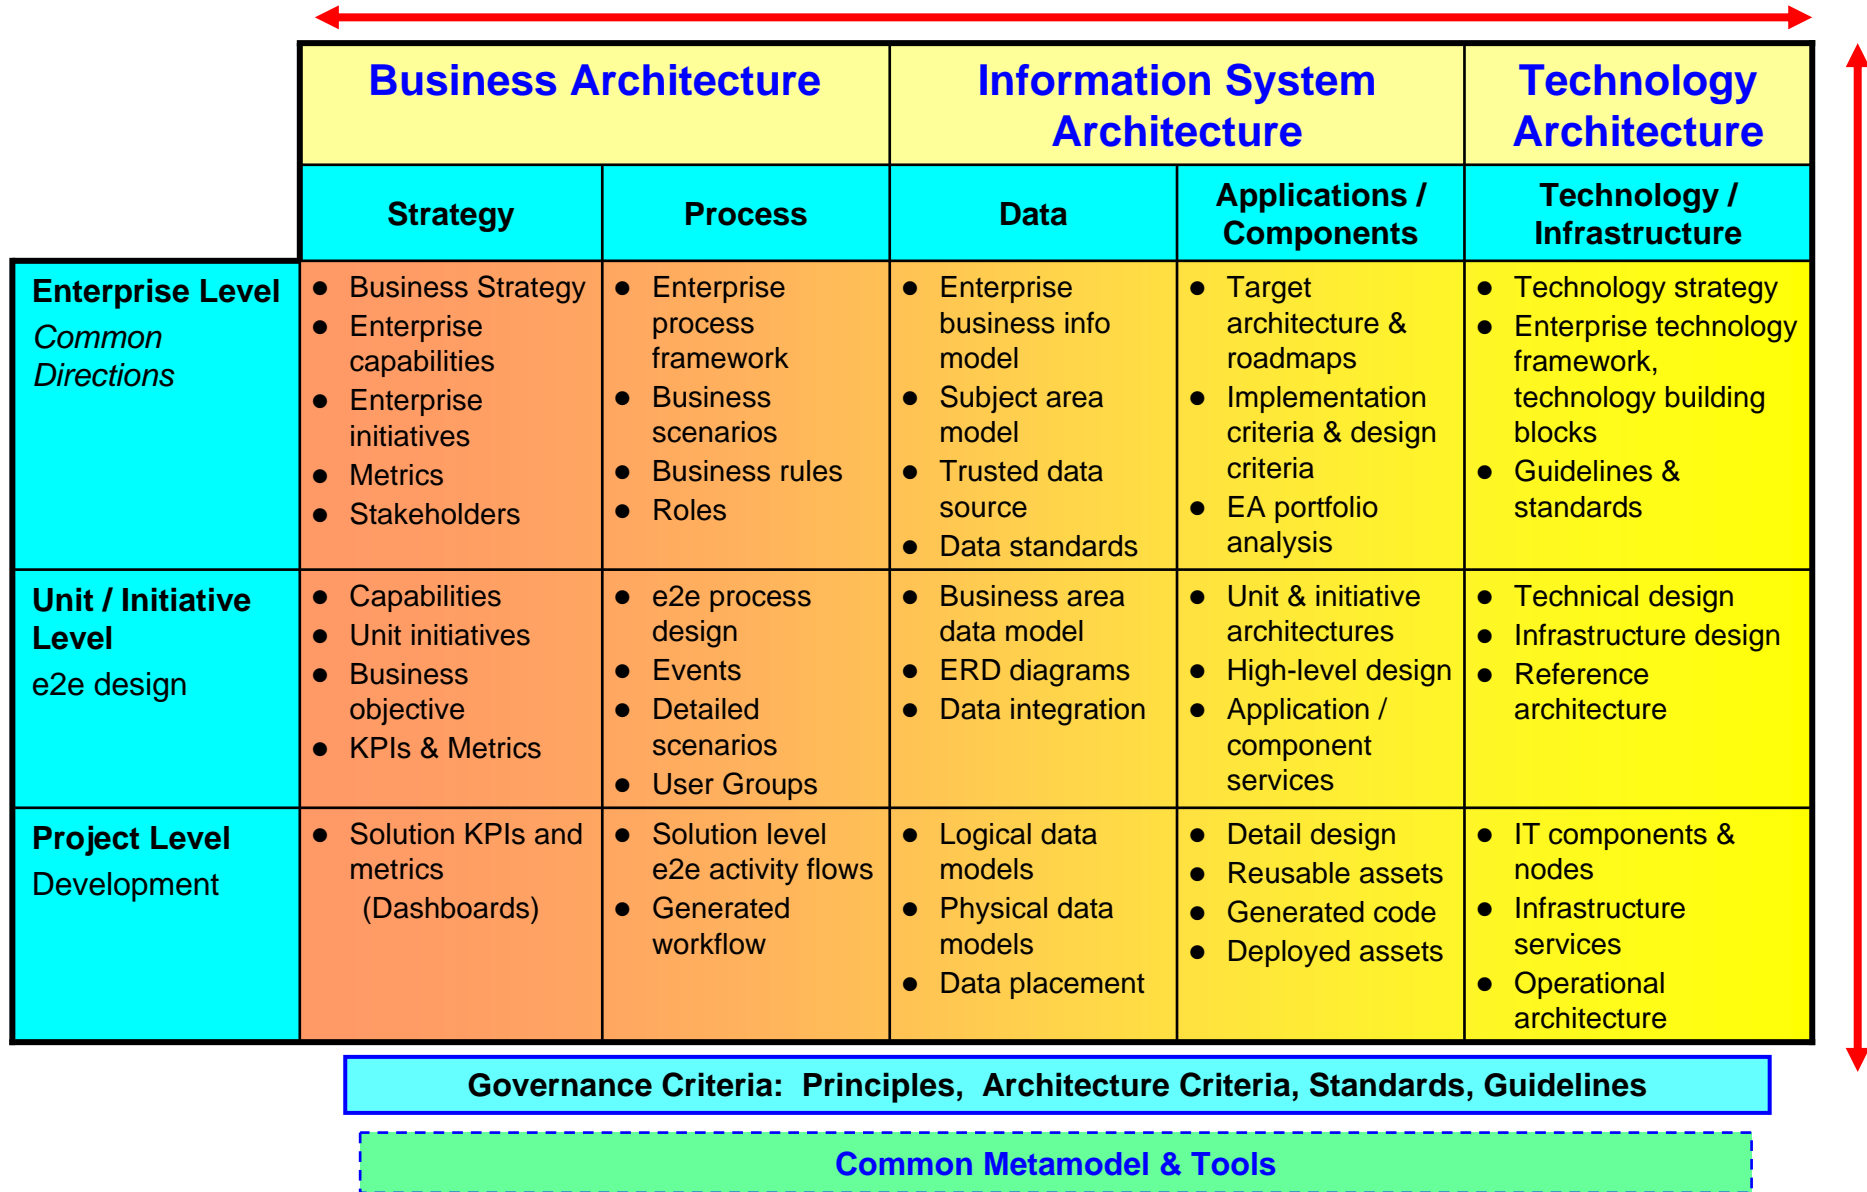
| | Business Architecture | | Information System Architecture | | Technology Architecture |
|---|---|---|---|---|---|
| | Strategy | Process | Data | Applications / Components | Technology / Infrastructure |
| **Enterprise Level** *Common Directions* | • Business Strategy • Enterprise capabilities • Enterprise initiatives • Metrics • Stakeholders | • Enterprise process framework • Business scenarios • Business rules • Roles | • Enterprise business info model • Subject area model • Trusted data source • Data standards | • Target architecture & roadmaps • Implementation criteria & design criteria • EA portfolio analysis | • Technology strategy • Enterprise technology framework, technology building blocks • Guidelines & standards |
| **Unit / Initiative Level** e2e design | • Capabilities • Unit initiatives • Business objective • KPIs & Metrics | • e2e process design • Events • Detailed scenarios • User Groups | • Business area data model • ERD diagrams • Data integration | • Unit & initiative architectures • High-level design • Application / component services | • Technical design • Infrastructure design • Reference architecture |
| **Project Level** Development | • Solution KPIs and metrics (Dashboards) | • Solution level e2e activity flows • Generated workflow | • Logical data models • Physical data models • Data placement | • Detail design • Reusable assets • Generated code • Deployed assets | • IT components & nodes • Infrastructure services • Operational architecture |

Governance Criteria: Principles, Architecture Criteria, Standards, Guidelines

Common Metamodel & Tools